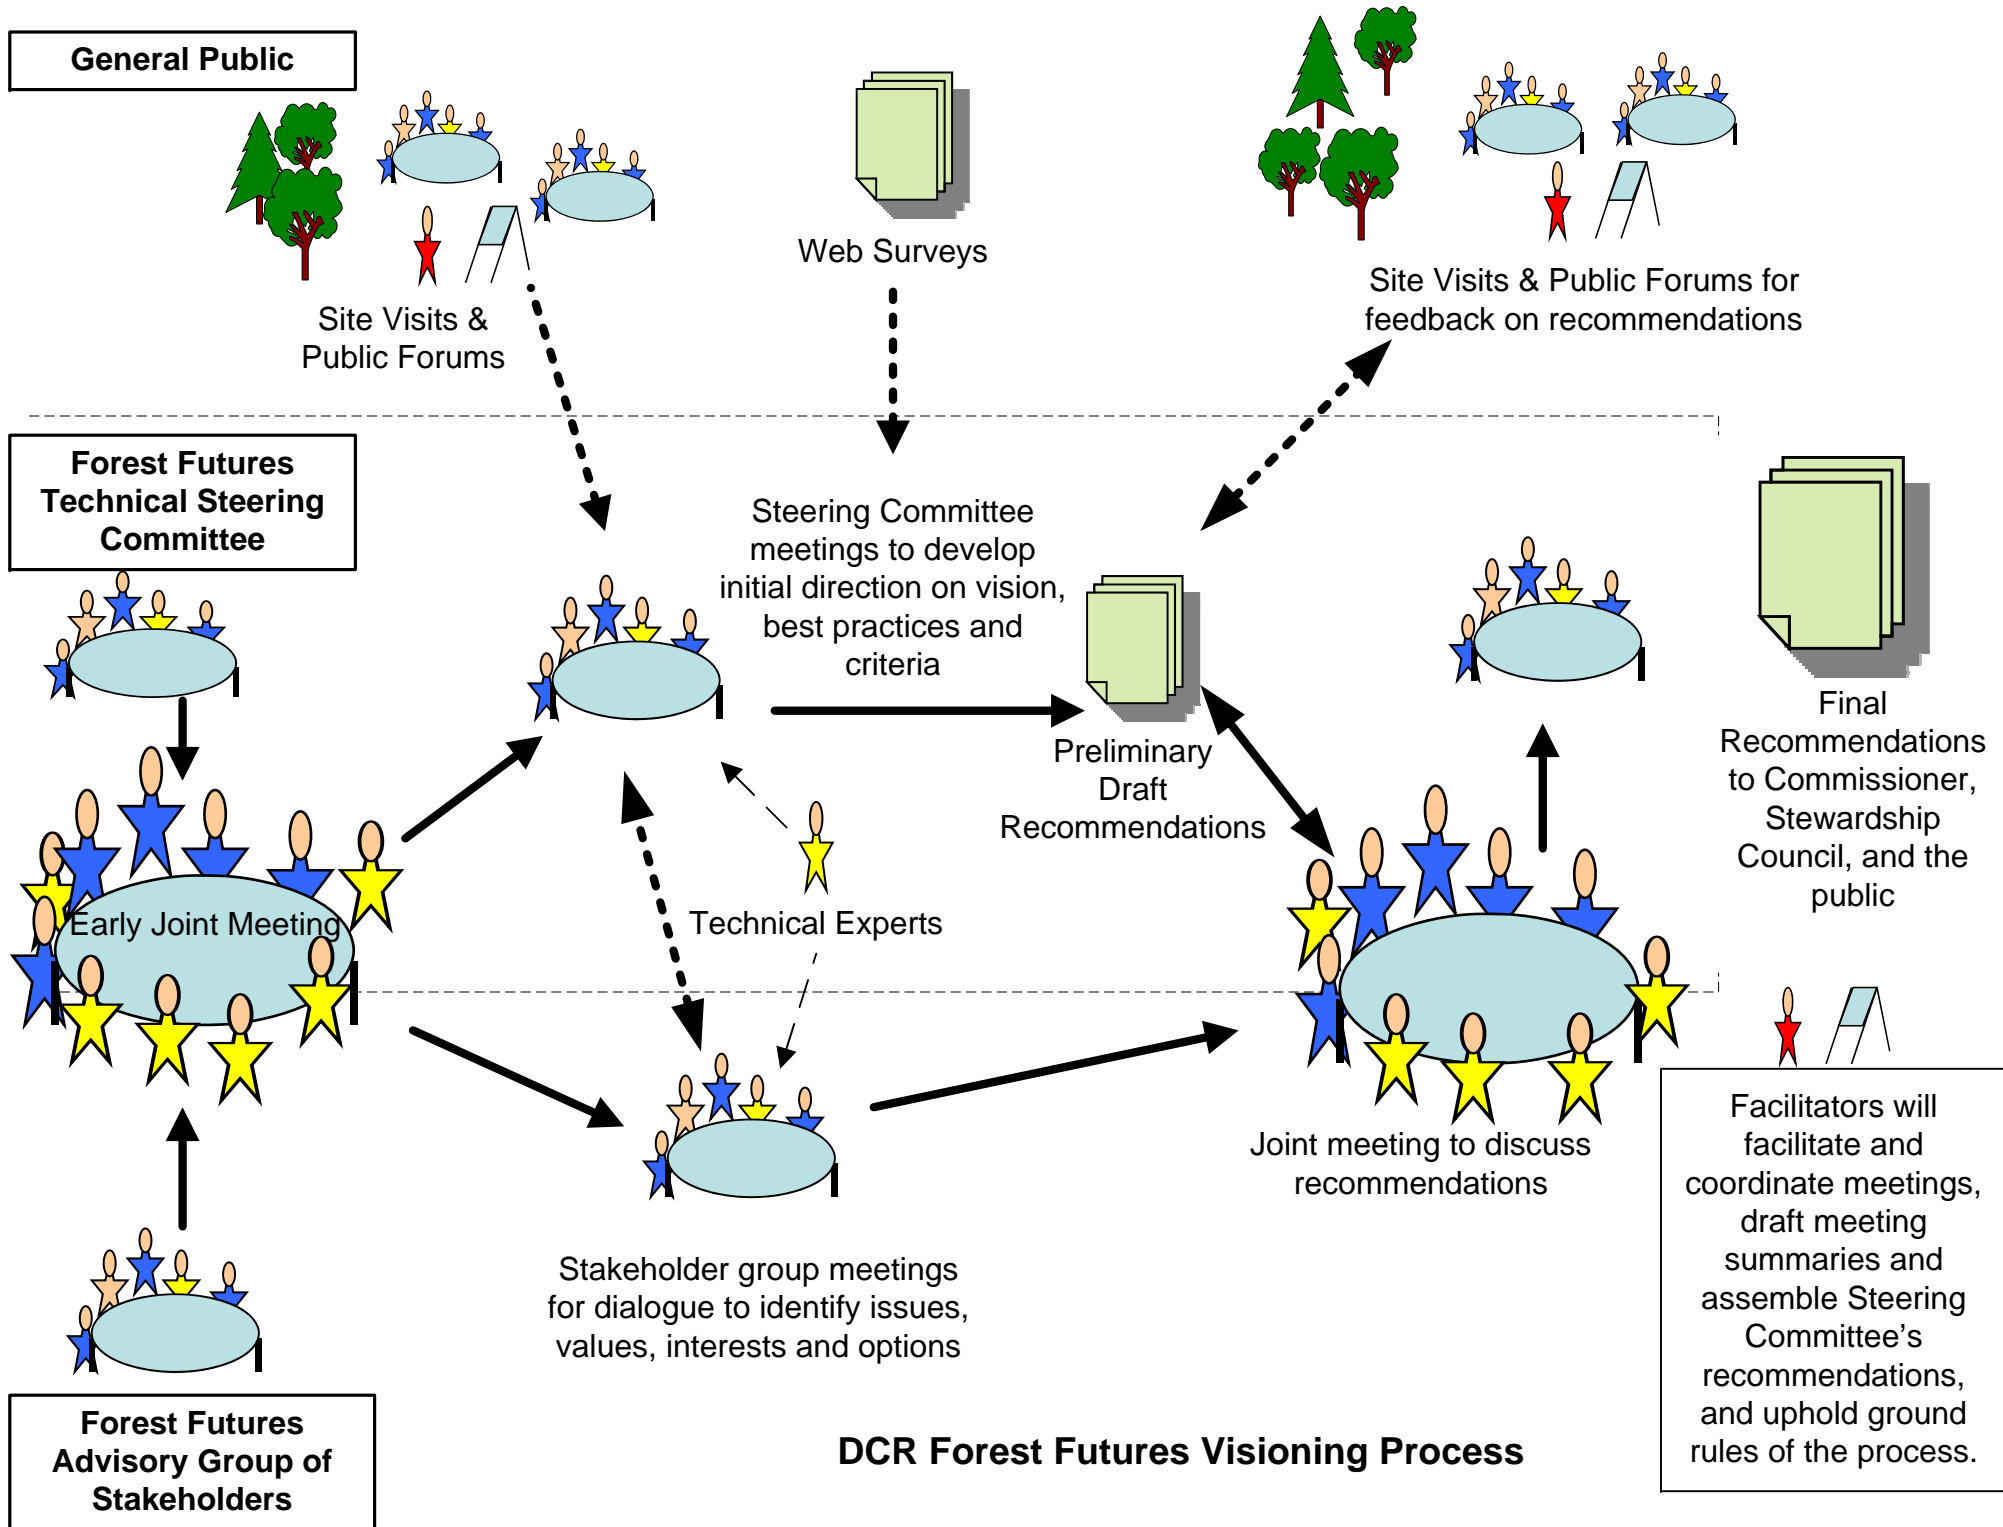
General Public

Site Visits & Public Forums

Web Surveys

Site Visits & Public Forums for feedback on recommendations

Forest Futures Technical Steering Committee

Steering Committee meetings to develop initial direction on vision, best practices and criteria

Preliminary Draft Recommendations

Final Recommendations to Commissioner, Stewardship Council, and the public

Early Joint Meeting

Technical Experts

Joint meeting to discuss recommendations

Facilitators will facilitate and coordinate meetings, draft meeting summaries and assemble Steering Committee's recommendations, and uphold ground rules of the process.

Stakeholder group meetings for dialogue to identify issues, values, interests and options

Forest Futures Advisory Group of Stakeholders

DCR Forest Futures Visioning Process